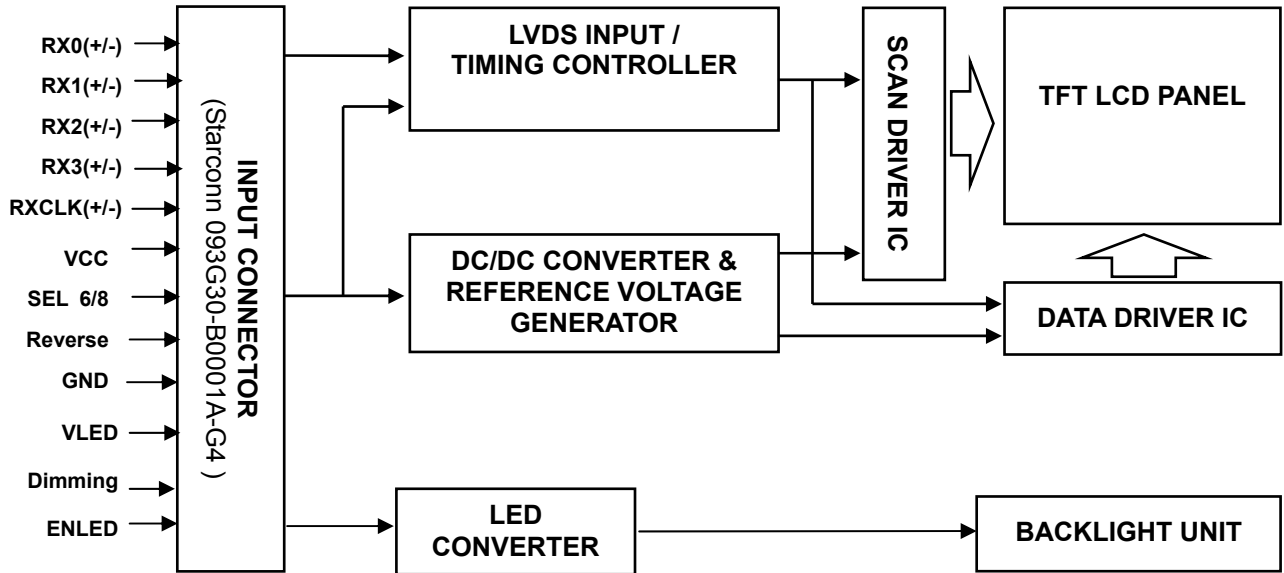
RX0(+/-)
RX1(+/-)
RX2(+/-)
RX3(+/-)
RXCLK(+/-)
VCC
SEL 6/8
Reverse
GND
VLED
Dimming
ENLED

INPUT CONNECTOR
(Starconn 093G30-B0001A-G4 )

LVDS INPUT / TIMING CONTROLLER

DC/DC CONVERTER & REFERENCE VOLTAGE GENERATOR

LED CONVERTER

SCAN DRIVER IC

TFT LCD PANEL

DATA DRIVER IC

BACKLIGHT UNIT